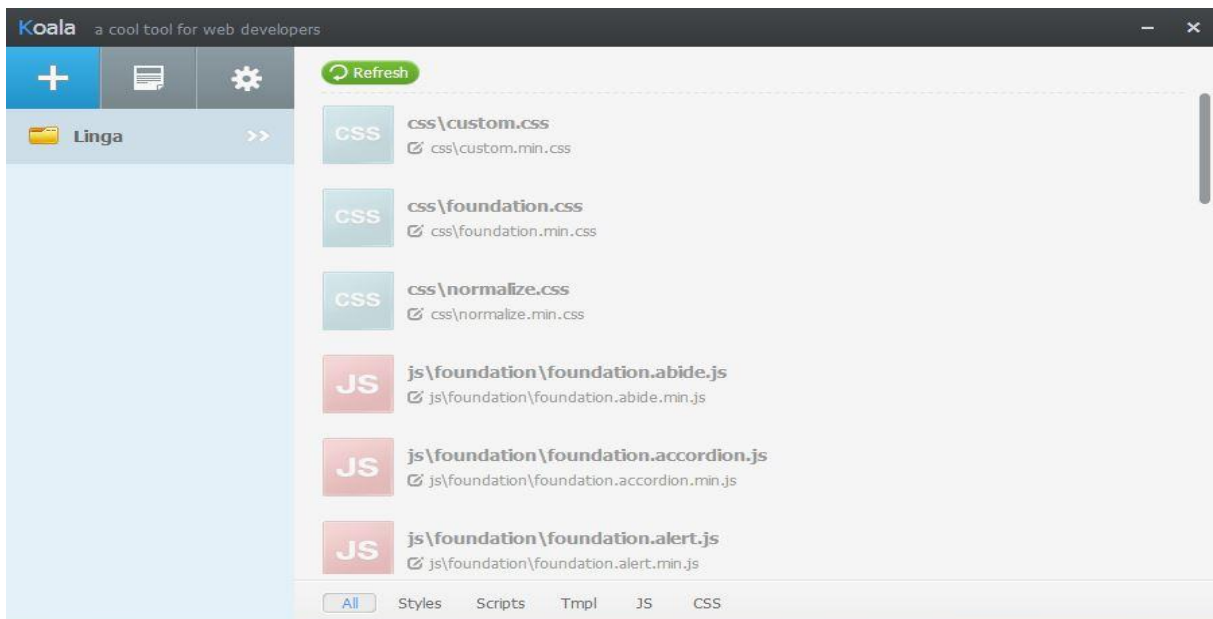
Koala a cool tool for web developers

Linga >>

Refresh

CSS css\custom.css
css\custom.min.css

CSS css\foundation.css
css\foundation.min.css

CSS css\normalize.css
css\normalize.min.css

JS js\foundation\foundation.abide.js
js\foundation\foundation.abide.min.js

JS js\foundation\foundation.accordion.js
js\foundation\foundation.accordion.min.js

JS js\foundation\foundation.alert.js
js\foundation\foundation.alert.min.js

All Styles Scripts Tmpl JS CSS